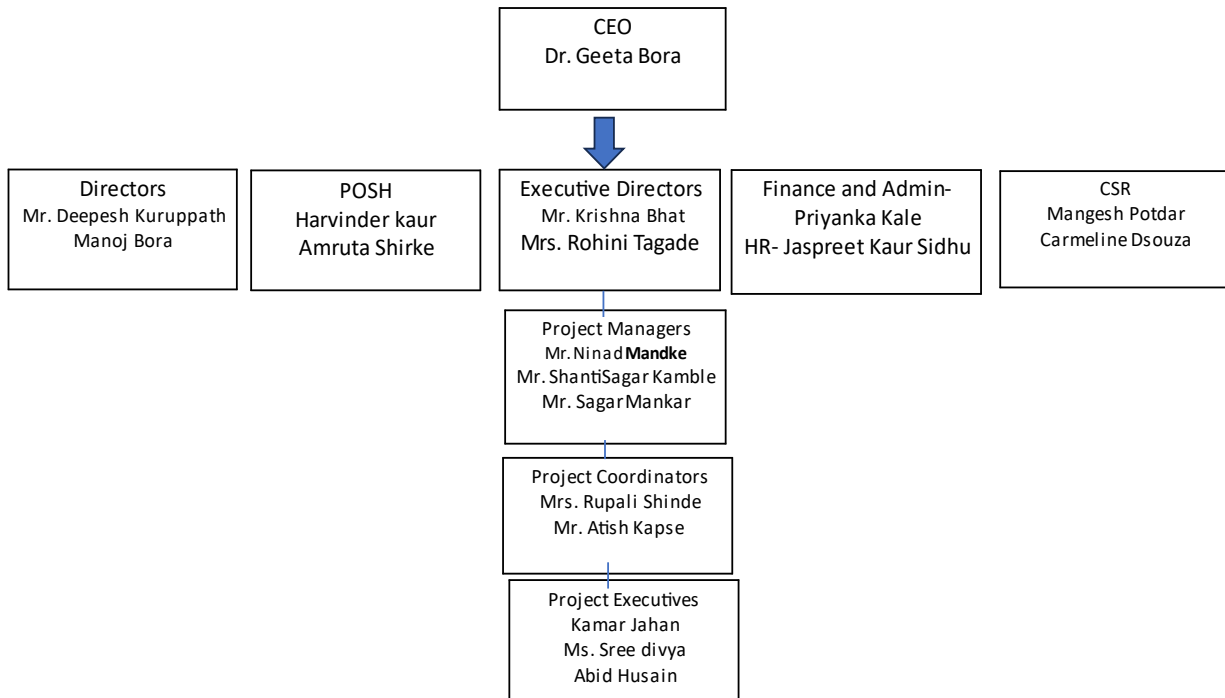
CEO
Dr. Geeta Bora

Directors
Mr. Deepesh Kuruppath
Manoj Bora

POSH
Harvinder kaur
Amruta Shirke

Executive Directors
Mr. Krishna Bhat
Mrs. Rohini Tagade

Finance and Admin-
Priyanka Kale
HR- Jaspreet Kaur Sidhu

CSR
Mangesh Potdar
Carmeline Dsouza

Project Managers
Mr. Ninad Mandke
Mr. ShantiSagar Kamble
Mr. Sagar Mankar

Project Coordinators
Mrs. Rupali Shinde
Mr. Atish Kapse

Project Executives
Kamar Jahan
Ms. Sree divya
Abid Husain